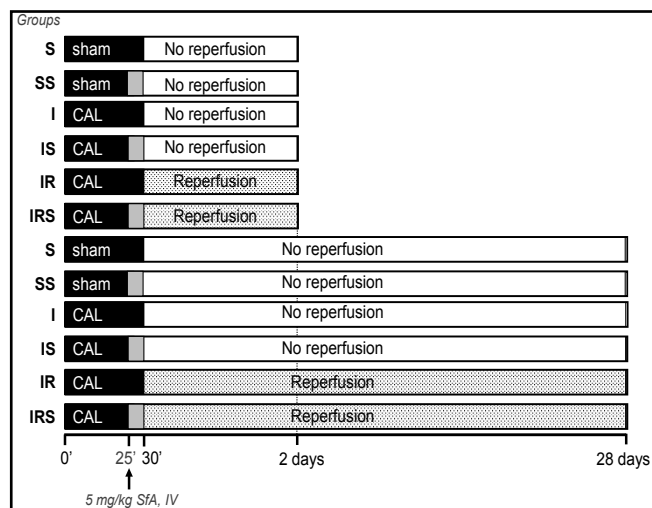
Groups

S sham No reperfusion

SS sham No reperfusion

I CAL No reperfusion

IS CAL No reperfusion

IR CAL Reperfusion

IRS CAL Reperfusion

S sham No reperfusion

SS sham No reperfusion

I CAL No reperfusion

IS CAL No reperfusion

IR CAL Reperfusion

IRS CAL Reperfusion

0' 25' 30' 2 days 28 days

5 mg/kg SfA, IV